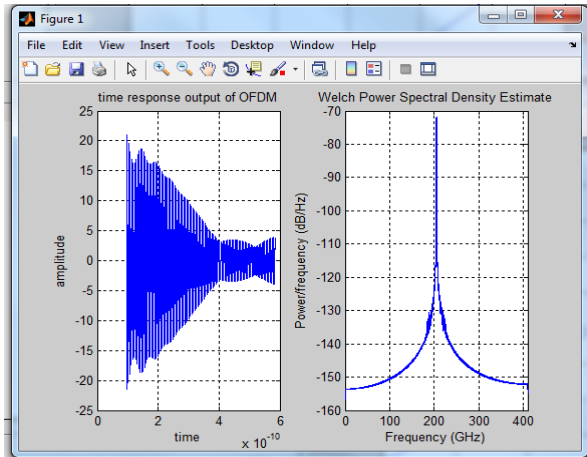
Figure 1

File Edit View Insert Tools Desktop Window Help

time response output of OFDM

25
20
15
10
5
0
-5
-10
-15
-20
-25

amplitude

0 2 4 6

time

$\times 10^{-10}$

Welch Power Spectral Density Estimate

-70
-80
-90
-100
-110
-120
-130
-140
-150
-160

Power/frequency (dB/Hz)

0 100 200 300 400

Frequency (GHz)